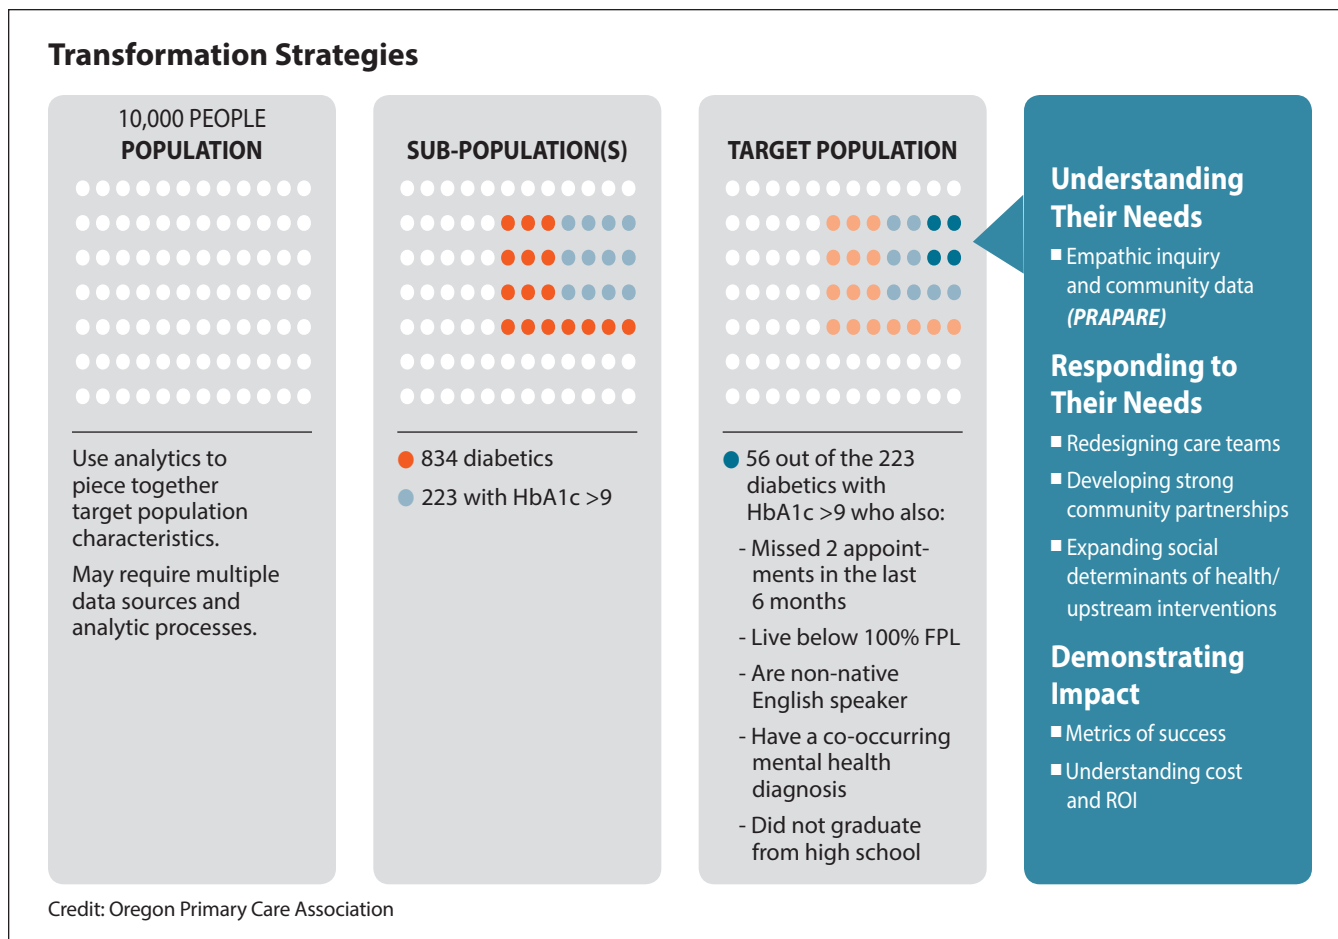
Transformation Strategies

10,000 PEOPLE
POPULATION

Use analytics to piece together target population characteristics.

May require multiple data sources and analytic processes.

SUB-POPULATION(S)

834 diabetics

223 with HbA1c >9

TARGET POPULATION

56 out of the 223 diabetics with HbA1c >9 who also:

- Missed 2 appointments in the last 6 months

- Live below 100% FPL

- Are non-native English speaker

- Have a co-occurring mental health diagnosis

- Did not graduate from high school

Understanding Their Needs

Empathic inquiry and community data (PRAPARE)

Responding to Their Needs

Redesigning care teams

Developing strong community partnerships

Expanding social determinants of health/ upstream interventions

Demonstrating Impact

Metrics of success

Understanding cost and ROI

Credit: Oregon Primary Care Association